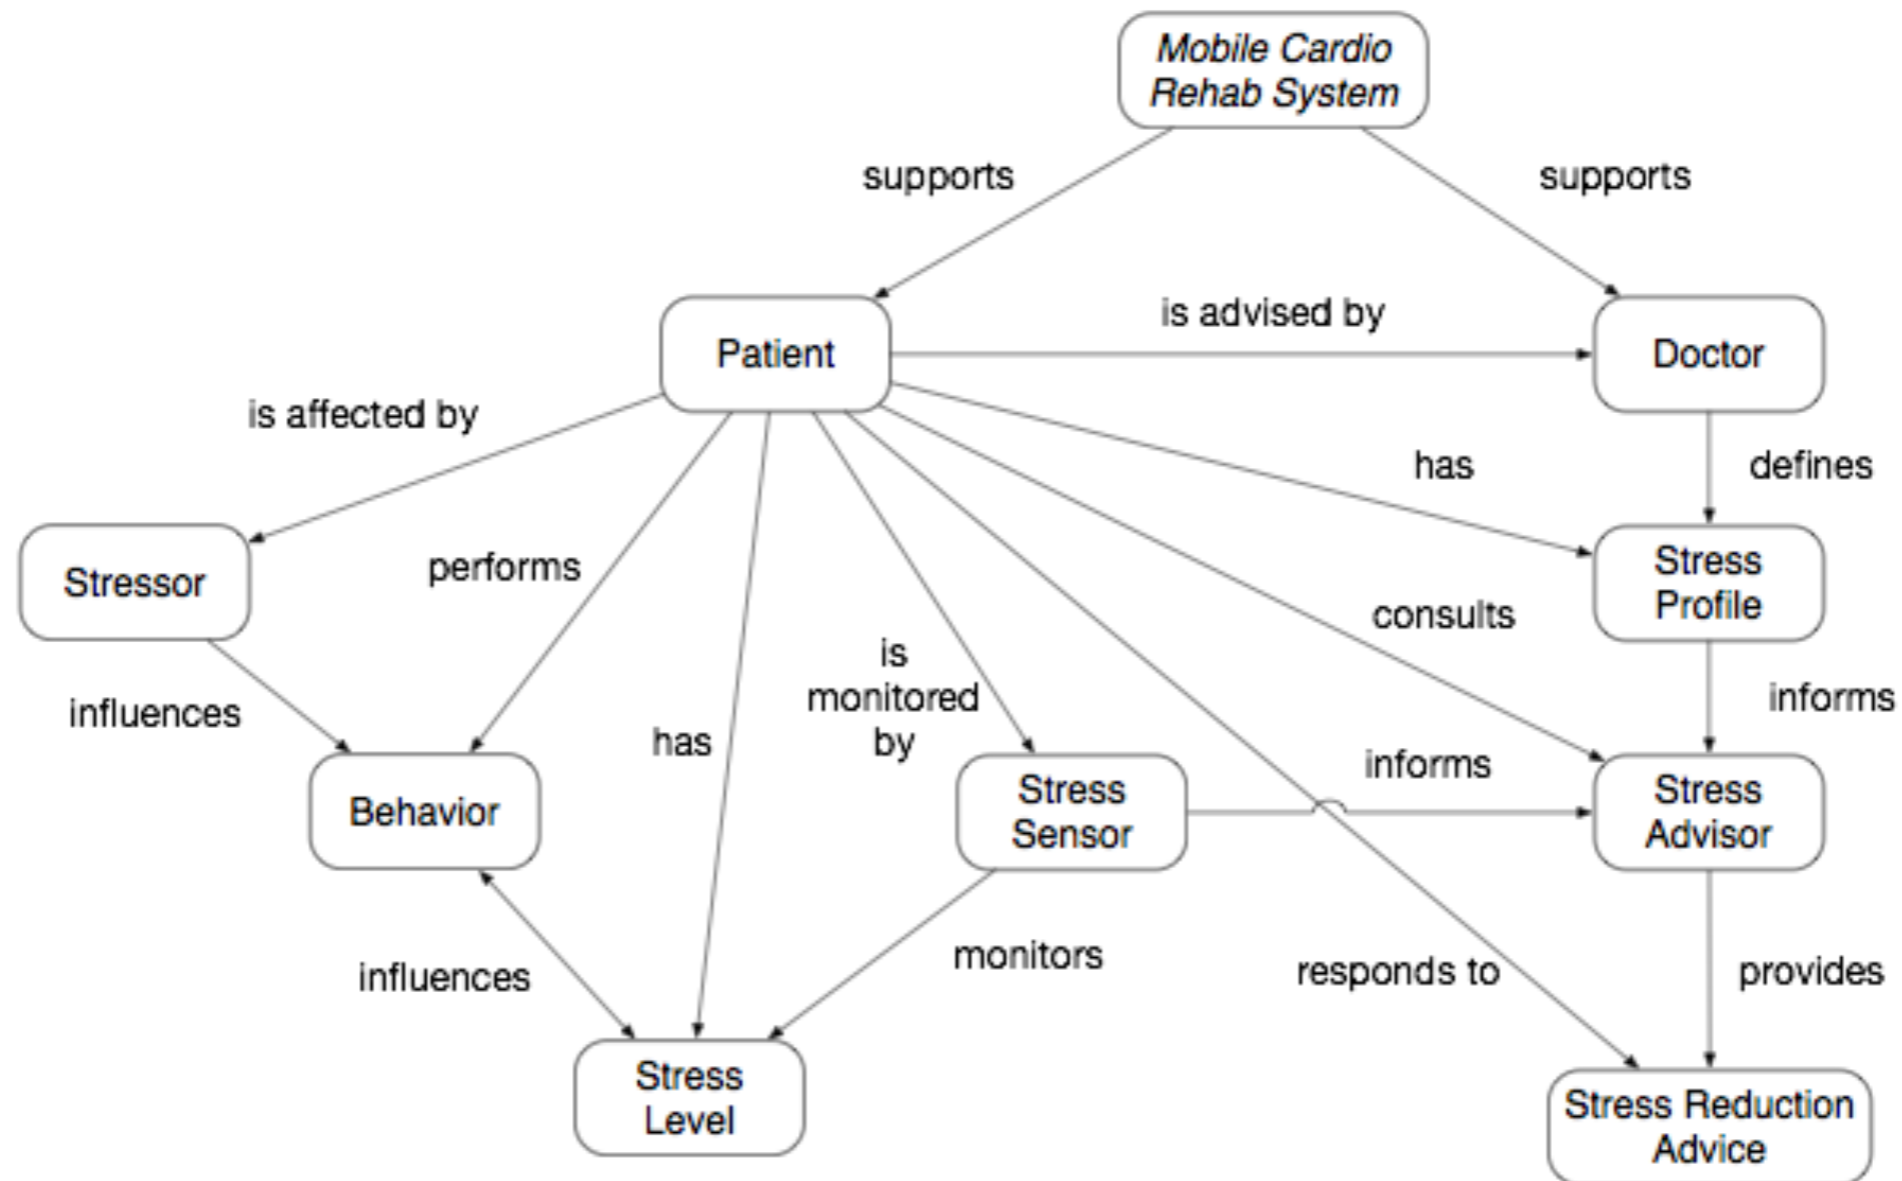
Mobile Cardio Rehab System

supports

supports

Patient

is advised by

Doctor

is affected by

has

defines

Stressor

performs

Stress Profile

consults

is monitored by

influences

informs

has

informs

Behavior

Stress Sensor

Stress Advisor

influences

monitors

responds to

provides

Stress Level

Stress Reduction Advice